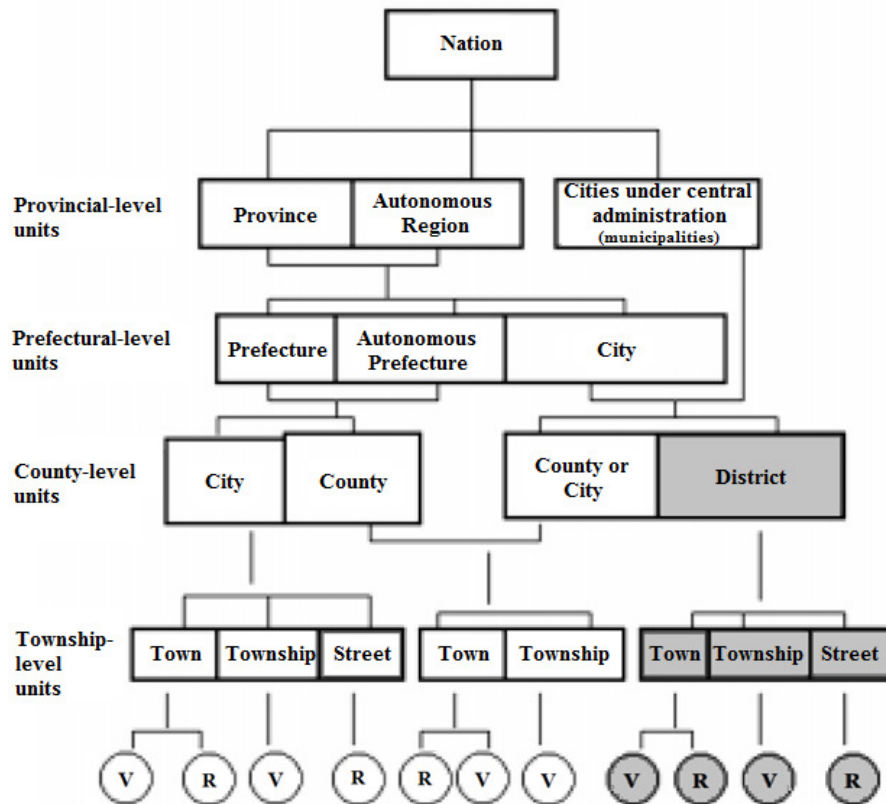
Nation

Provincial-level units

Province

Autonomous Region

Cities under central administration (municipalities)

Prefectural-level units

Prefecture

Autonomous Prefecture

City

County-level units

City

County

County or City

District

Township-level units

Town

Township

Street

Town

Township

Town

Township

Street

V R V R R V V V R V R